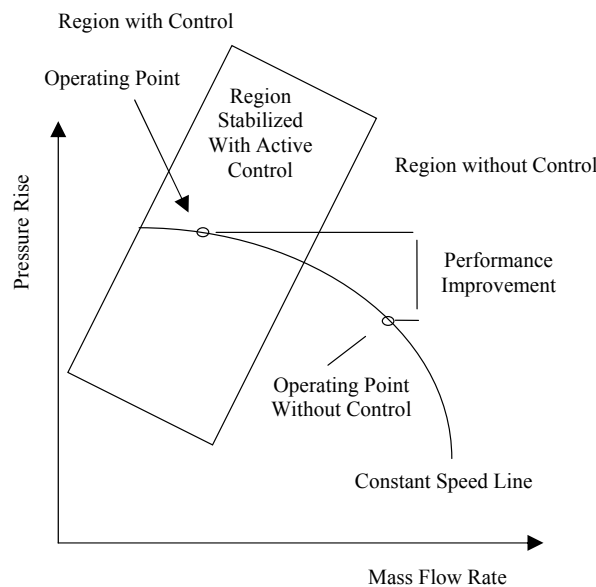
Region with Control

Operating Point

Region Stabilized With Active Control

Region without Control

Pressure Rise

Performance Improvement

Operating Point Without Control

Constant Speed Line

Mass Flow Rate